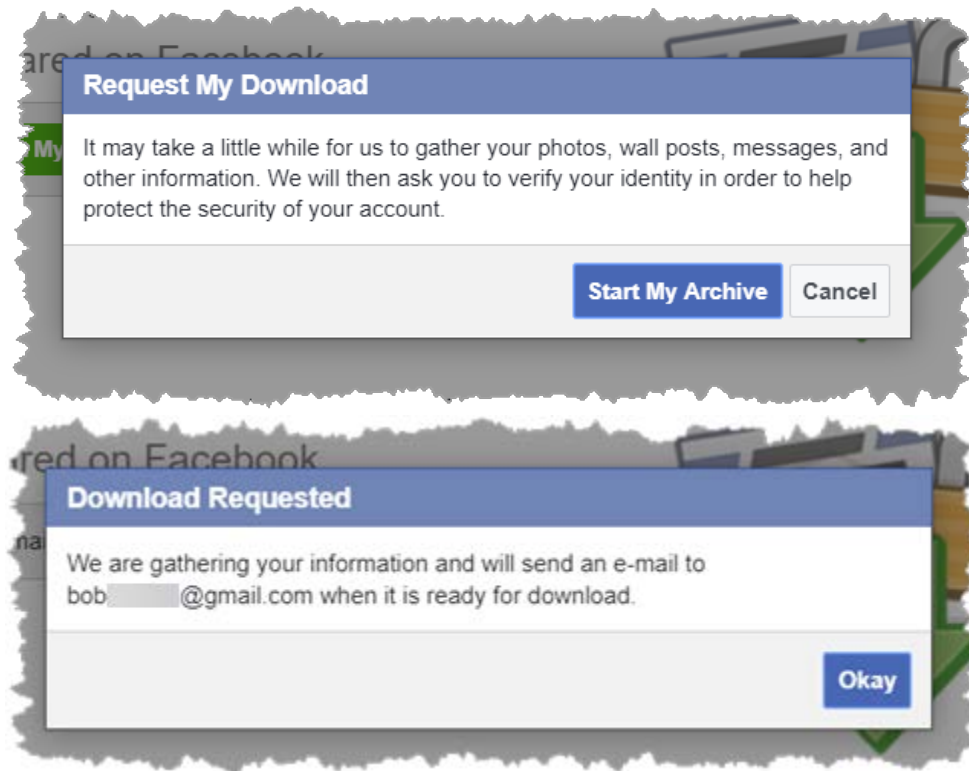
ared on Facebook

My

Request My Download

It may take a little while for us to gather your photos, wall posts, messages, and other information. We will then ask you to verify your identity in order to help protect the security of your account.

Start My Archive

Cancel

red on Facebook

na

Download Requested

We are gathering your information and will send an e-mail to bob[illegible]@gmail.com when it is ready for download.

Okay